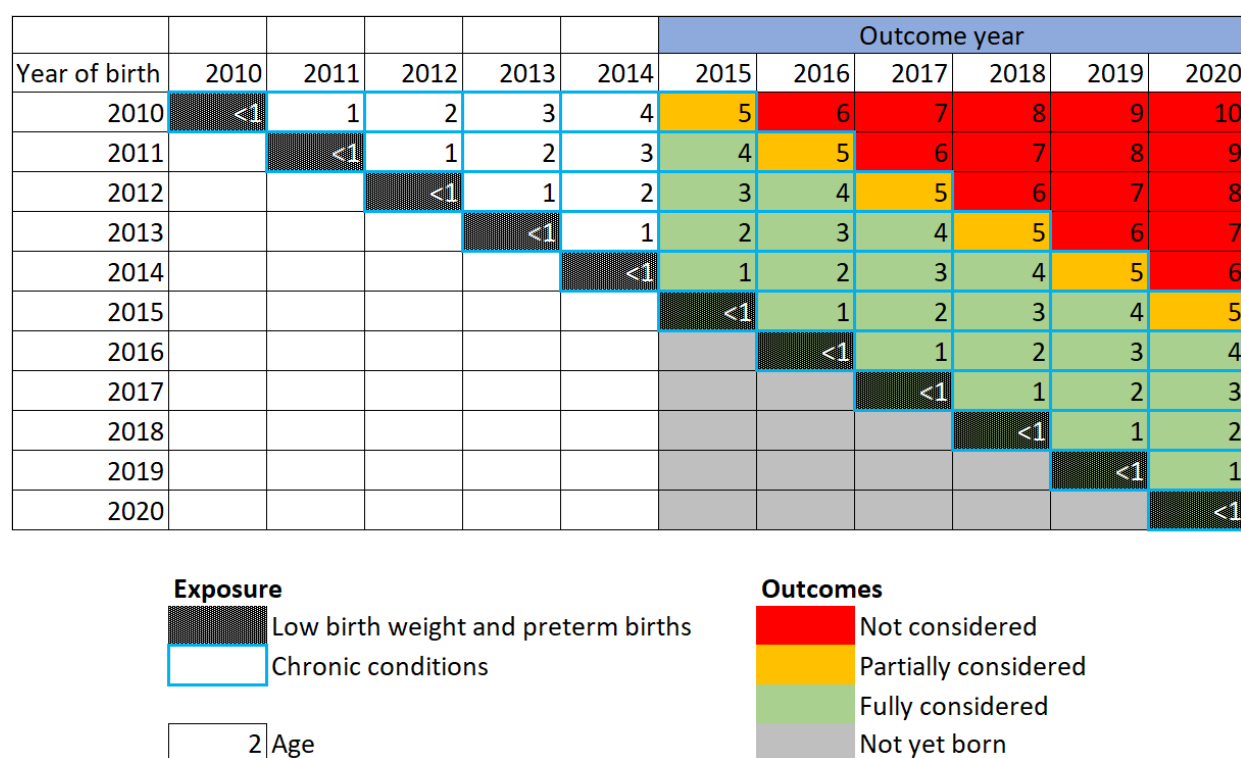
|  |  |  |  |  |  | Outcome year |  |  |  |  |  |
|---|---|---|---|---|---|---|---|---|---|---|---|
| Year of birth | 2010 | 2011 | 2012 | 2013 | 2014 | 2015 | 2016 | 2017 | 2018 | 2019 | 2020 |
| 2010 | <1 | 1 | 2 | 3 | 4 | 5 | 6 | 7 | 8 | 9 | 10 |
| 2011 |  | <1 | 1 | 2 | 3 | 4 | 5 | 6 | 7 | 8 | 9 |
| 2012 |  |  | <1 | 1 | 2 | 3 | 4 | 5 | 6 | 7 | 8 |
| 2013 |  |  |  | <1 | 1 | 2 | 3 | 4 | 5 | 6 | 7 |
| 2014 |  |  |  |  | <1 | 1 | 2 | 3 | 4 | 5 | 6 |
| 2015 |  |  |  |  |  | <1 | 1 | 2 | 3 | 4 | 5 |
| 2016 |  |  |  |  |  |  | <1 | 1 | 2 | 3 | 4 |
| 2017 |  |  |  |  |  |  |  | <1 | 1 | 2 | 3 |
| 2018 |  |  |  |  |  |  |  |  | <1 | 1 | 2 |
| 2019 |  |  |  |  |  |  |  |  |  | <1 | 1 |
| 2020 |  |  |  |  |  |  |  |  |  |  | <1 |

Exposure
Low birth weight and preterm births
Chronic conditions

2 Age

Outcomes
Not considered
Partially considered
Fully considered
Not yet born